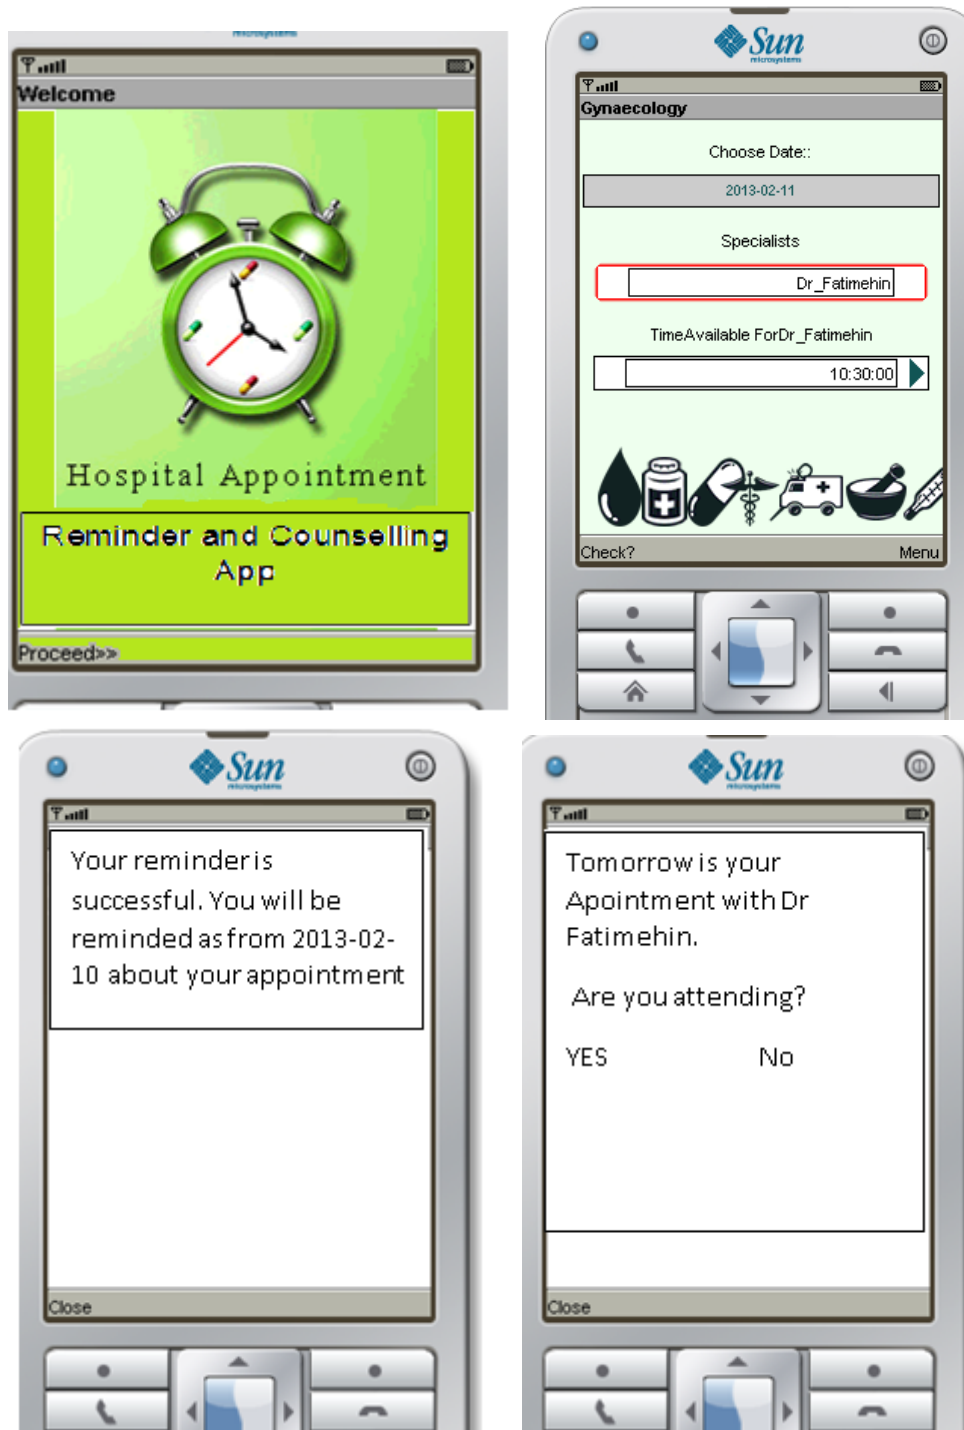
Welcome

Hospital Appointment

Reminder and Counselling App

Proceed>>

Sun microsystems

Gynaecology

Choose Date::

2013-02-11

Specialists

Dr_Fatimehin

TimeAvailable ForDr_Fatimehin

10:30:00

Check?

Menu

Sun microsystems

Your reminder is successful. You will be reminded as from 2013-02-10 about your appointment

Close

Sun microsystems

Tomorrow is your Apointment with Dr Fatimehin.

Are you attending?

YES

No

Close